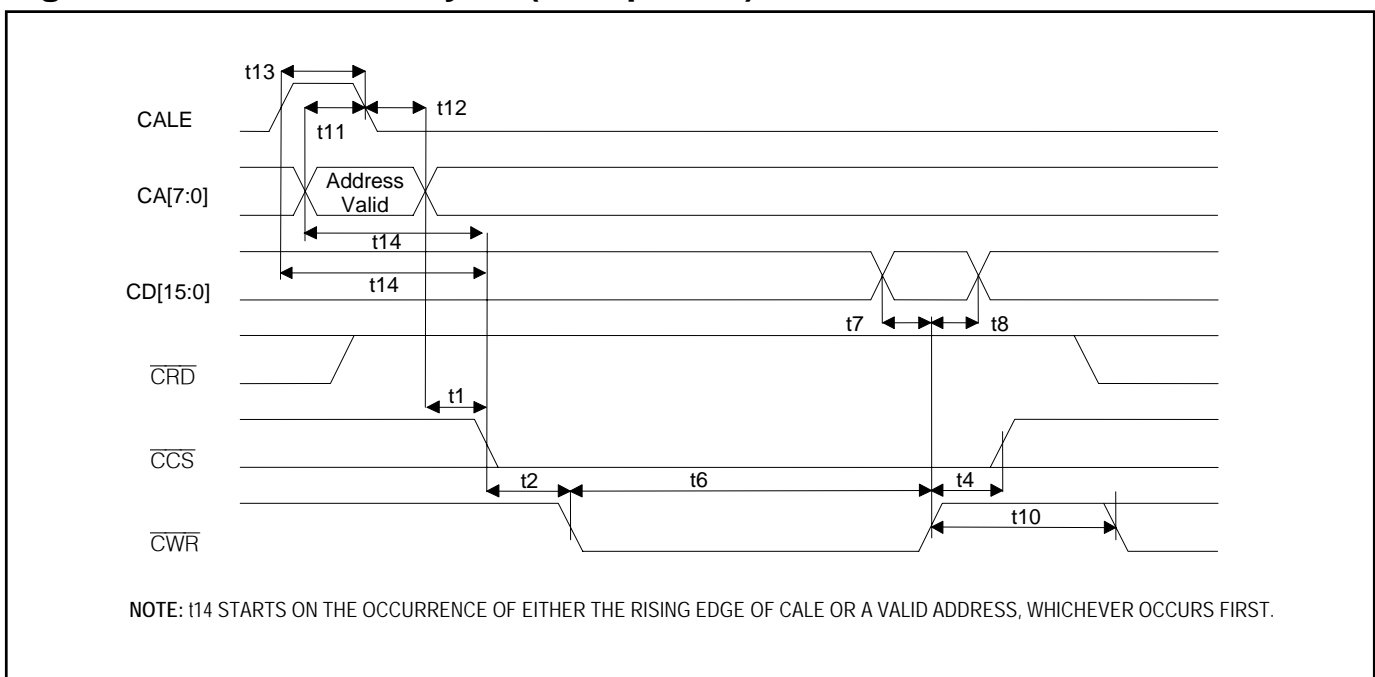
t13
t12
CALE
t11
Address Valid
CA[7:0]
t14
t14
CD[15:0]
t7
t8
$\overline{CRD}$
t1
$\overline{CCS}$
t2
t6
t4
t10
$\overline{CWR}$

NOTE: t14 STARTS ON THE OCCURRENCE OF EITHER THE RISING EDGE OF CALE OR A VALID ADDRESS, WHICHEVER OCCURS FIRST.